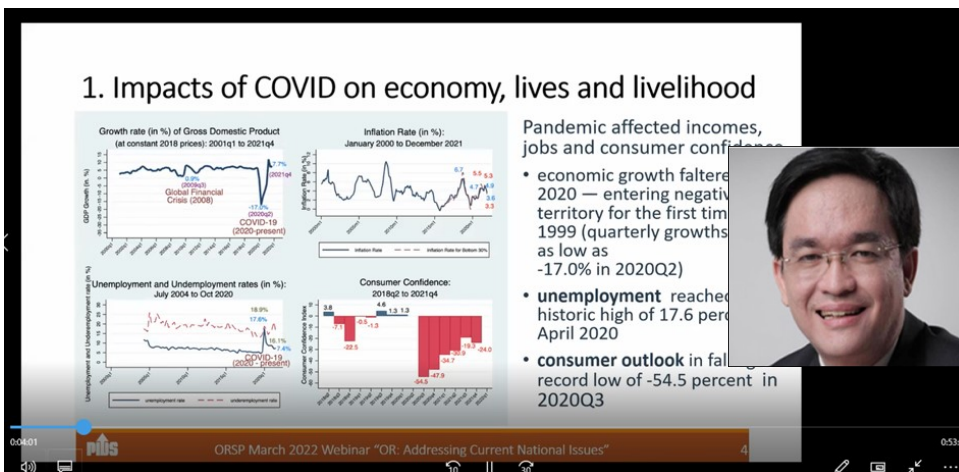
1. Impacts of COVID on economy, lives and livelihood

Growth rate (in %) of Gross Domestic Product (at constant 2018 prices): 2001q1 to 2021q4

GDP Growth (in %)

-0.9% (2009q3)

Global Financial Crisis (2008)

7.7% 2021q4

-17.0% (2020q2)

COVID-19 (2020-present)

Inflation Rate (in %): January 2000 to December 2021

6.7

5.5 5.3

4.7

3.9

3.5

3.3

Inflation Rate

Inflation Rate for Bottom 30%

Unemployment and Underemployment rates (in %): July 2004 to Oct 2020

Unemployment and Underemployment rate (in %)

18.9%

17.6%

16.1%

7.4%

COVID-19 (2020 - present)

unemployment rate

underemployment rate

Consumer Confidence: 2018q2 to 2021q4

Consumer Confidence Index

3.8

4.6

1.3 1.3

-7.1

-0.5

-1.3

-22.5

-54.5

-47.9

-34.7

-18.3

-24.0

Pandemic affected incomes, jobs and consumer confidence

• economic growth faltered 2020 — entering negative territory for the first time 1999 (quarterly growths as low as -17.0% in 2020Q2)

• unemployment reached historic high of 17.6 perc April 2020

• consumer outlook in fall record low of -54.5 percent in 2020Q3

PIDS

ORSP March 2022 Webinar "OR: Addressing Current National Issues"

4

0:04:01

0:53

10

30